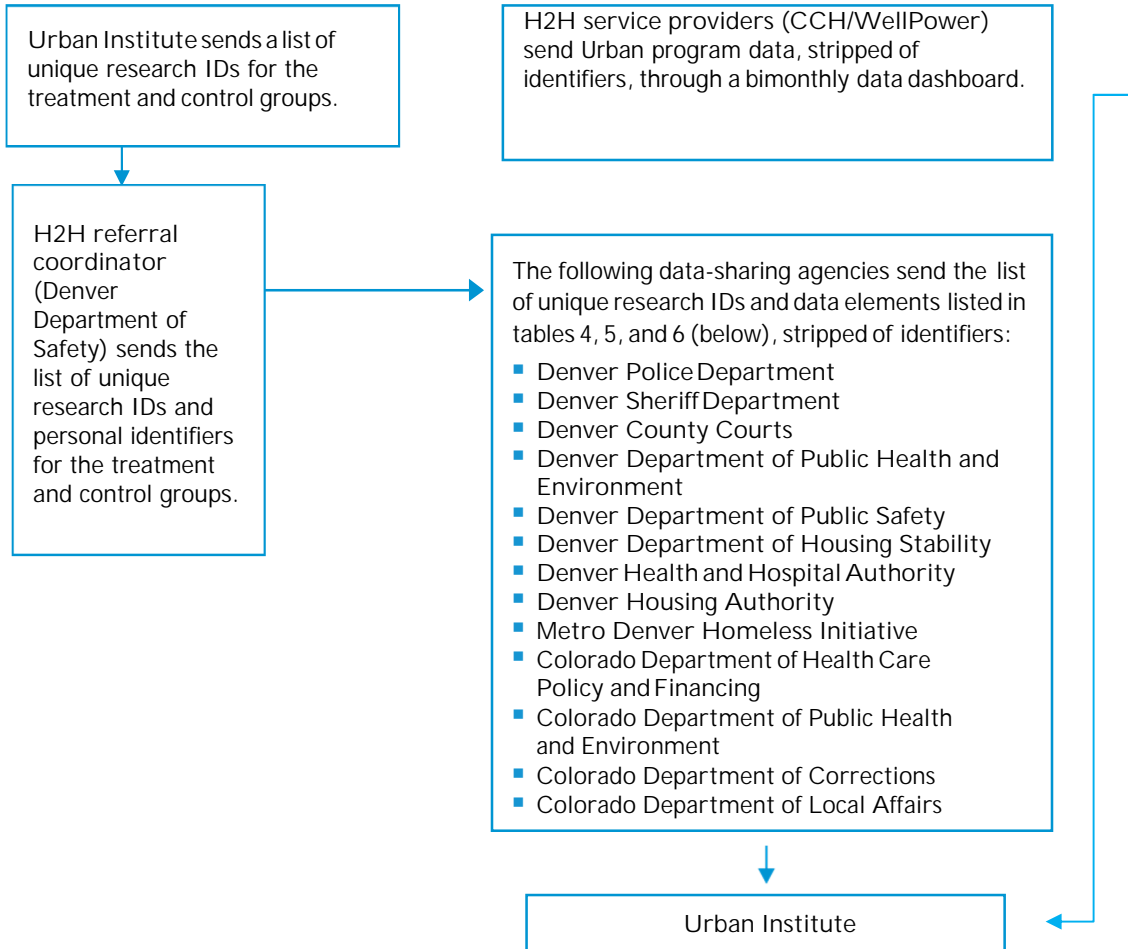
Urban Institute sends a list of unique research IDs for the treatment and control groups.

H2H service providers (CCH/WellPower) send Urban program data, stripped of identifiers, through a bimonthly data dashboard.

H2H referral coordinator (Denver Department of Safety) sends the list of unique research IDs and personal identifiers for the treatment and control groups.

The following data-sharing agencies send the list of unique research IDs and data elements listed in tables 4, 5, and 6 (below), stripped of identifiers:

- Denver Police Department
- Denver Sheriff Department
- Denver County Courts
- Denver Department of Public Health and Environment
- Denver Department of Public Safety
- Denver Department of Housing Stability
- Denver Health and Hospital Authority
- Denver Housing Authority
- Metro Denver Homeless Initiative
- Colorado Department of Health Care Policy and Financing
- Colorado Department of Public Health and Environment
- Colorado Department of Corrections
- Colorado Department of Local Affairs

Urban Institute